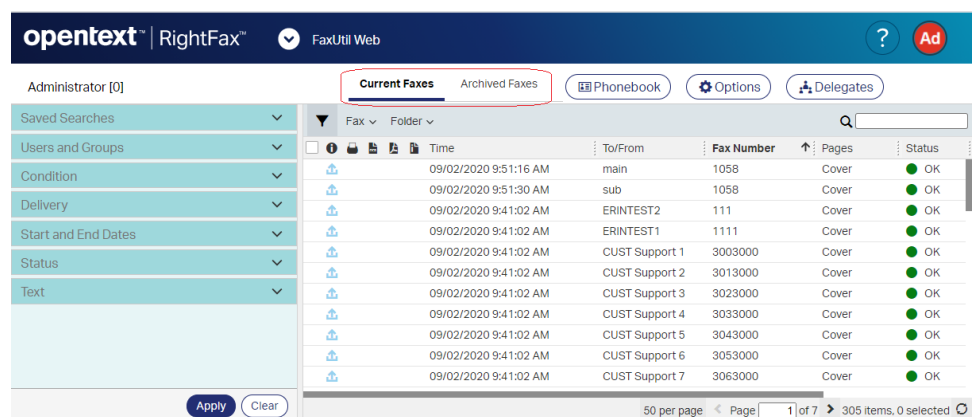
opentext™ | RightFax™ FaxUtil Web

? Ad

Administrator [0]

Current Faxes Archived Faxes

Phonebook Options Delegates

Saved Searches
Users and Groups
Condition
Delivery
Start and End Dates
Status
Text

Apply Clear

Fax Folder

| Time | To/From | Fax Number | Pages | Status |
|---|---|---|---|---|
| 09/02/2020 9:51:16 AM | main | 1058 | Cover | OK |
| 09/02/2020 9:51:30 AM | sub | 1058 | Cover | OK |
| 09/02/2020 9:41:02 AM | ERINTEST2 | 111 | Cover | OK |
| 09/02/2020 9:41:02 AM | ERINTEST1 | 1111 | Cover | OK |
| 09/02/2020 9:41:02 AM | CUST Support 1 | 3003000 | Cover | OK |
| 09/02/2020 9:41:02 AM | CUST Support 2 | 3013000 | Cover | OK |
| 09/02/2020 9:41:02 AM | CUST Support 3 | 3023000 | Cover | OK |
| 09/02/2020 9:41:02 AM | CUST Support 4 | 3033000 | Cover | OK |
| 09/02/2020 9:41:02 AM | CUST Support 5 | 3043000 | Cover | OK |
| 09/02/2020 9:41:02 AM | CUST Support 6 | 3053000 | Cover | OK |
| 09/02/2020 9:41:02 AM | CUST Support 7 | 3063000 | Cover | OK |

50 per page Page 1 of 7 305 items, 0 selected